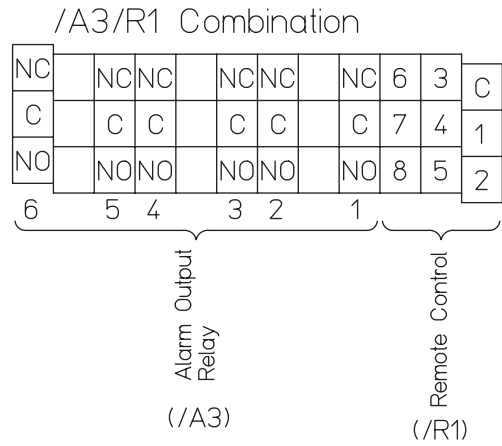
/A3/R1 Combination

| NC | | NC | NC | | NC | NC | | NC | 6 | 3 | C |
|---|---|---|---|---|---|---|---|---|---|---|---|
| C | | C | C | | C | C | | C | 7 | 4 | 1 |
| NO | | NO | NO | | NO | NO | | NO | 8 | 5 | 2 |

6 5 4 3 2 1

Alarm Output Relay

(/A3)

Remote Control

(/R1)